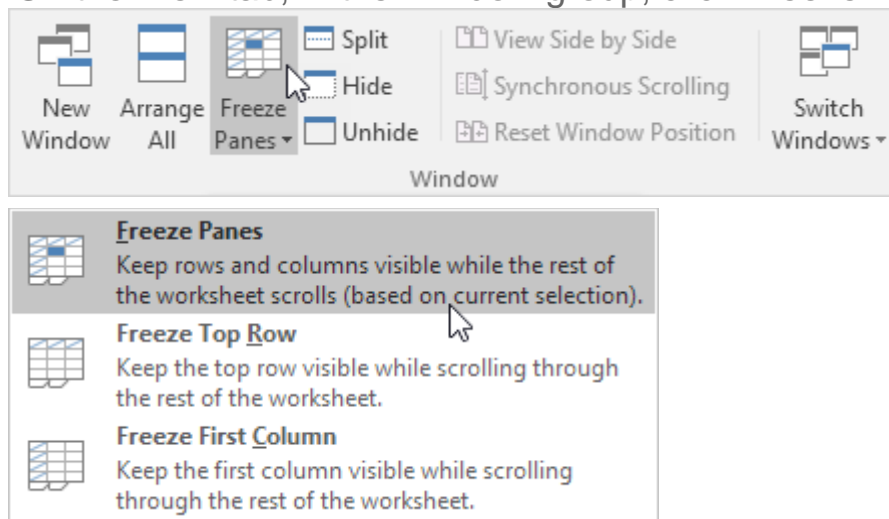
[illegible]

New Window
Arrange All
Freeze Panes
Split
Hide
Unhide
View Side by Side
Synchronous Scrolling
Reset Window Position
Switch Windows
Window

Freeze Panes
Keep rows and columns visible while the rest of the worksheet scrolls (based on current selection).

Freeze Top Row
Keep the top row visible while scrolling through the rest of the worksheet.

Freeze First Column
Keep the first column visible while scrolling through the rest of the worksheet.